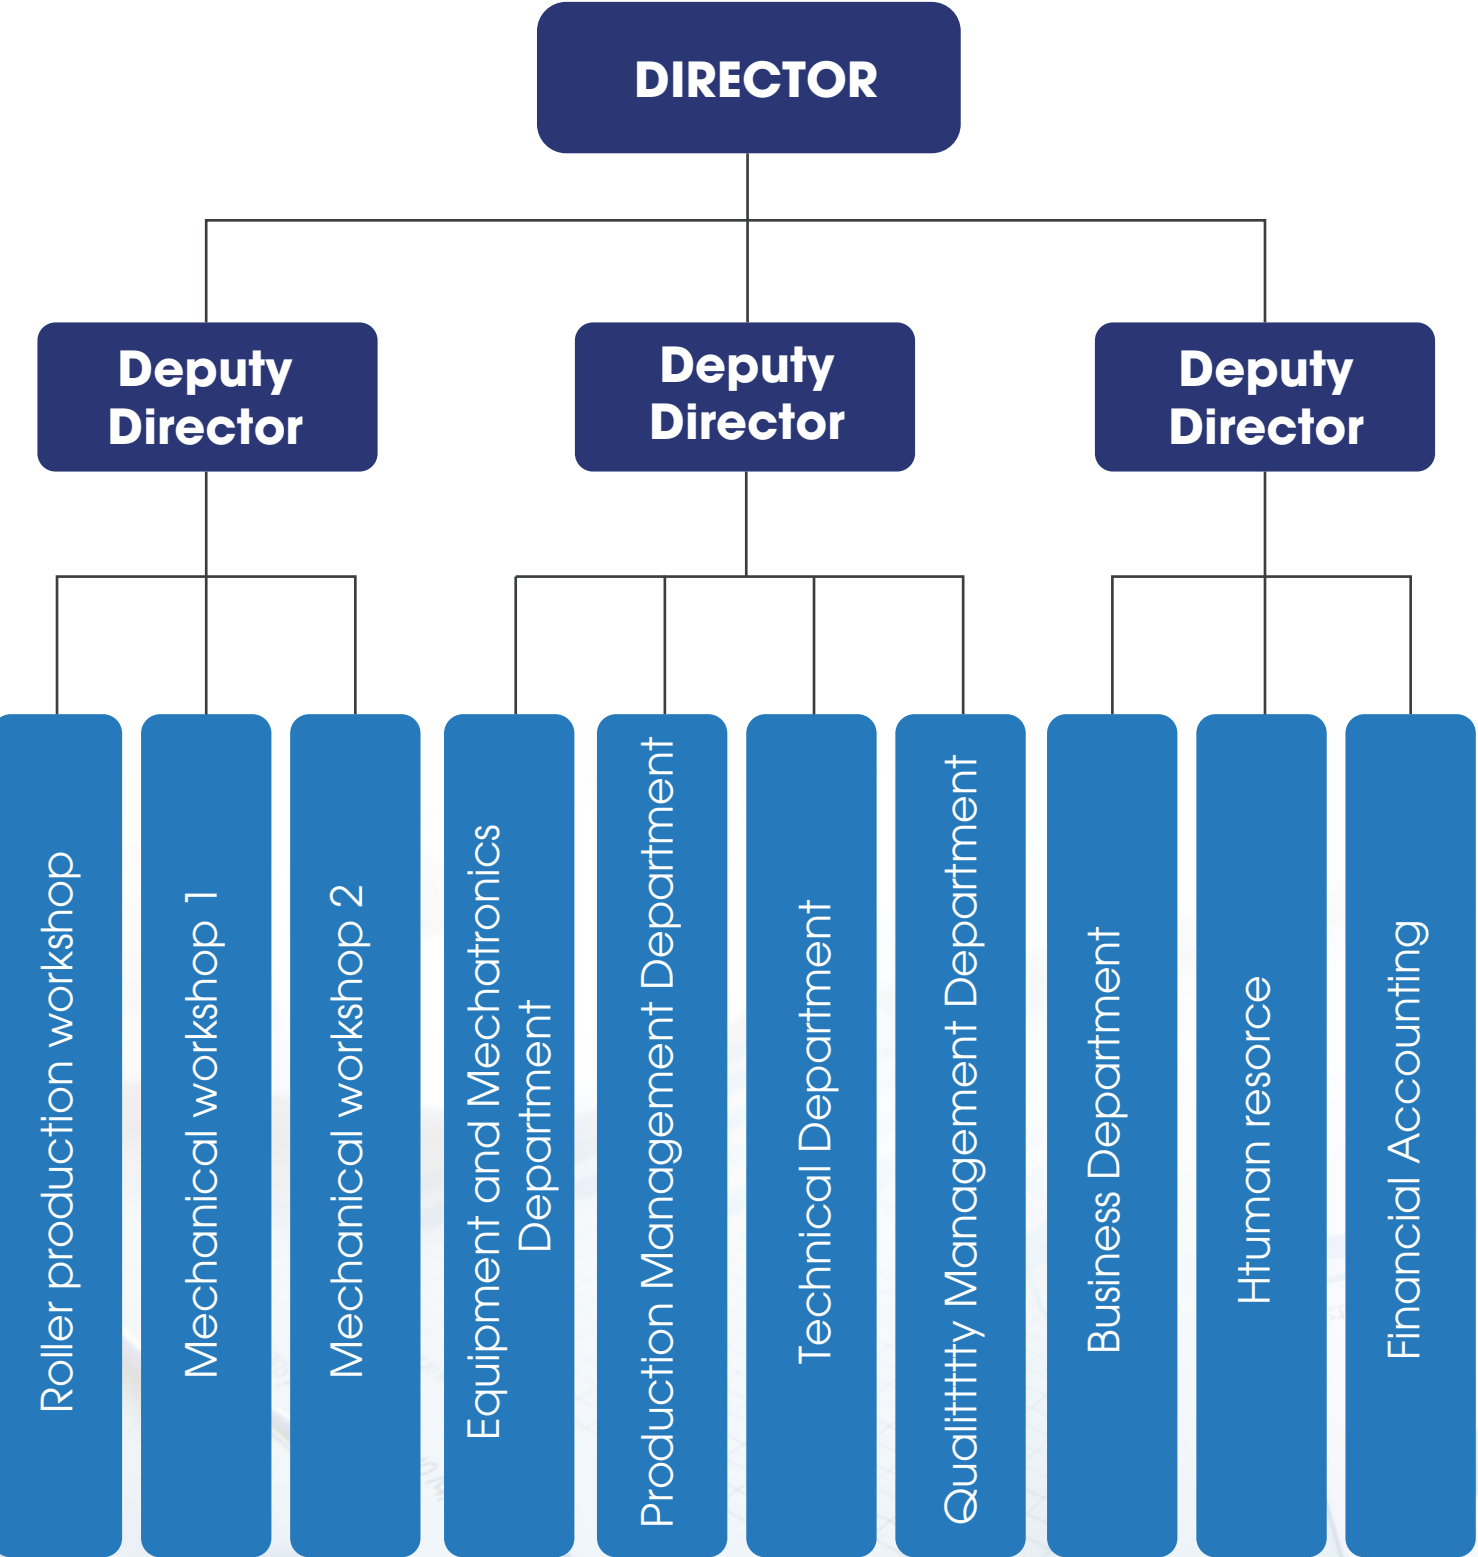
DIRECTOR

Deputy Director

Deputy Director

Deputy Director

Roller production workshop

Mechanical workshop 1

Mechanical workshop 2

Equipment and Mechatronics Department

Production Management Department

Technical Department

Qualitttty Management Department

Business Department

Htuman resorce

Financial Accounting